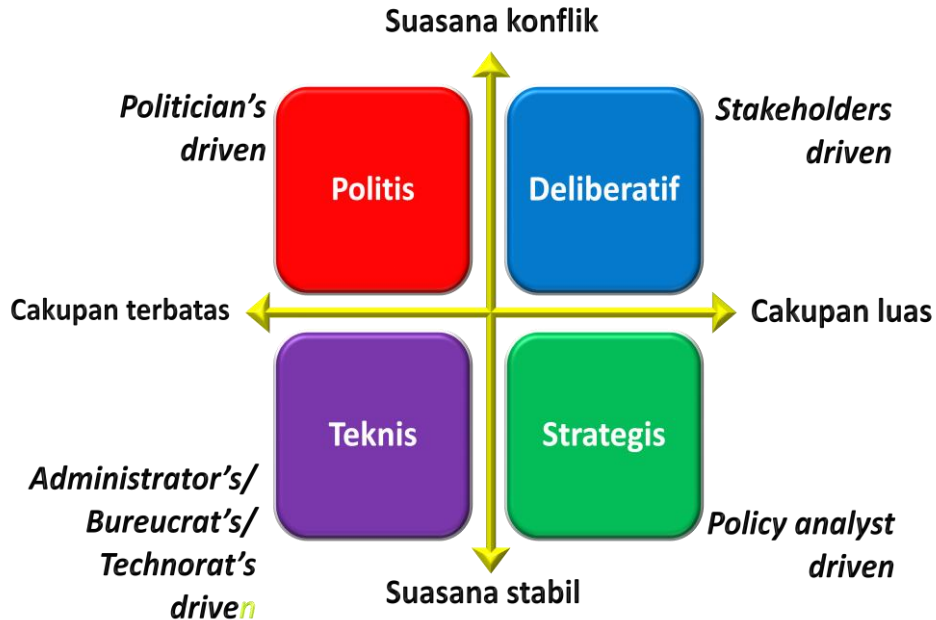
Suasana konflik

Politician's driven

Politis

Deliberatif

Stakeholders driven

Cakupan terbatas

Cakupan luas

Teknis

Strategis

Administrator's/ Bureucrat's/ Technorat's driven

Suasana stabil

Policy analyst driven